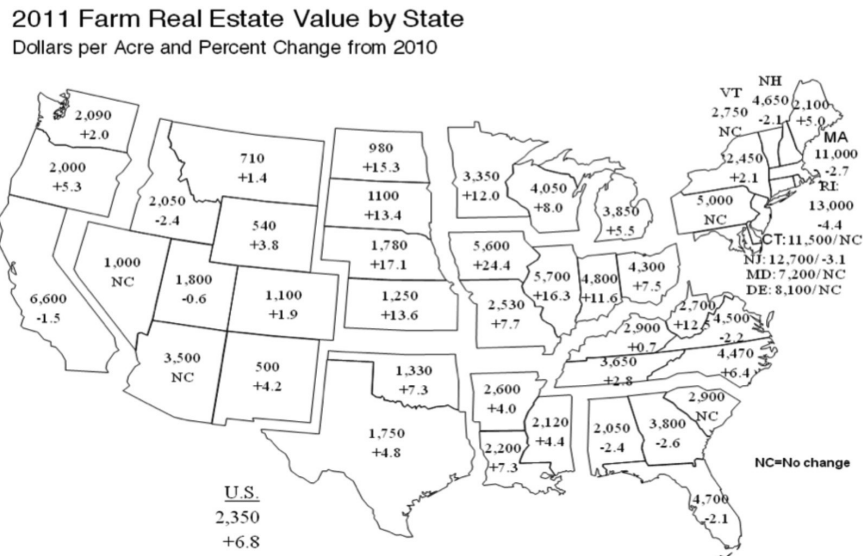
2011 Farm Real Estate Value by State

Dollars per Acre and Percent Change from 2010

2,090
+2.0

2,000
+5.3

6,600
-1.5

1,000
NC

2,050
-2.4

710
+1.4

540
+3.8

1,800
-0.6

1,100
+1.9

3,500
NC

500
+4.2

980
+15.3

1100
+13.4

1,780
+17.1

1,250
+13.6

1,330
+7.3

1,750
+4.8

3,350
+12.0

5,600
+24.4

2,530
+7.7

2,600
+4.0

2,200
+7.3

4,050
+8.0

5,700
+16.3

2,120
+4.4

3,850
+5.5

4,800
+11.6

4,300
+7.5

2,700
+12.5

2,900
+0.7

3,650
+2.8

2,050
-2.4

3,800
-2.6

4,700
-2.1

2,900
NC

4,500
-2.2

4,470
+6.4

5,000
NC

2,450
+2.1

VT
2,750
NC

NH
4,650
-2.1

2,100
+5.0

MA
11,000
-2.7

RI:
13,000
-4.4

CT:11,500/NC
NJ: 12,700/-3.1
MD: 7,200/NC
DE: 8,100/NC

NC=No change

U.S.
2,350
+6.8